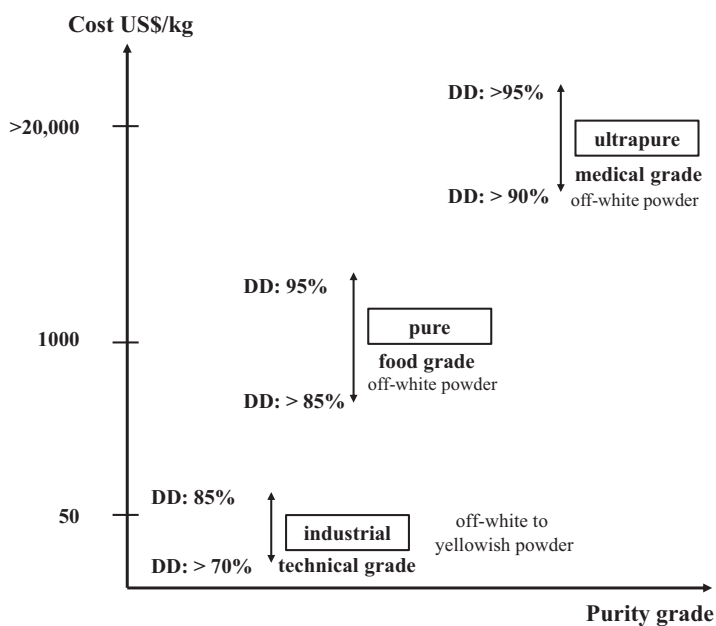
Cost US$/kg

>20,000

1000

50

DD: >95%

ultrapure

medical grade

DD: > 90%

off-white powder

DD: 95%

pure

food grade

off-white powder

DD: > 85%

DD: 85%

industrial

off-white to yellowish powder

DD: > 70%

technical grade

Purity grade